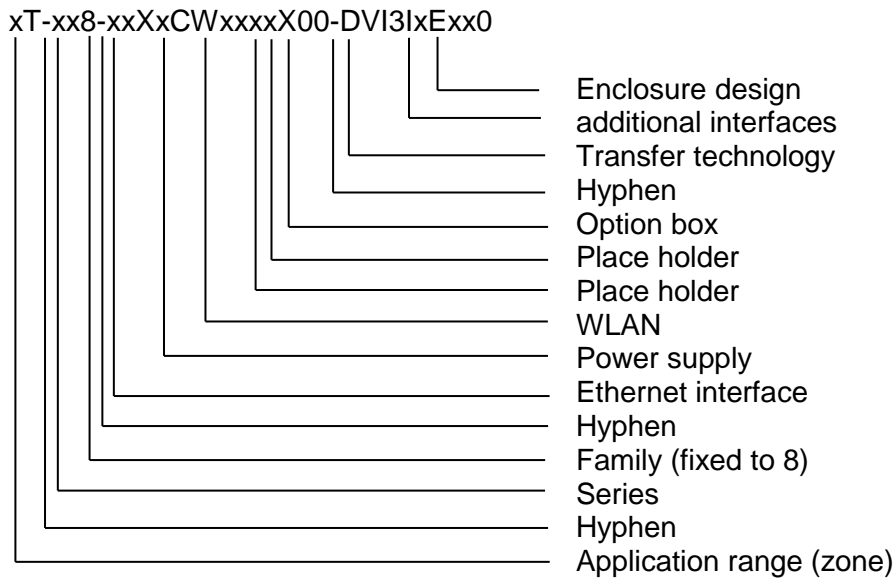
xT-xx8-xxXxCWxxxxX00-DVI3IxExx0

Enclosure design
additional interfaces
Transfer technology
Hyphen
Option box
Place holder
Place holder
WLAN
Power supply
Ethernet interface
Hyphen
Family (fixed to 8)
Series
Hyphen
Application range (zone)